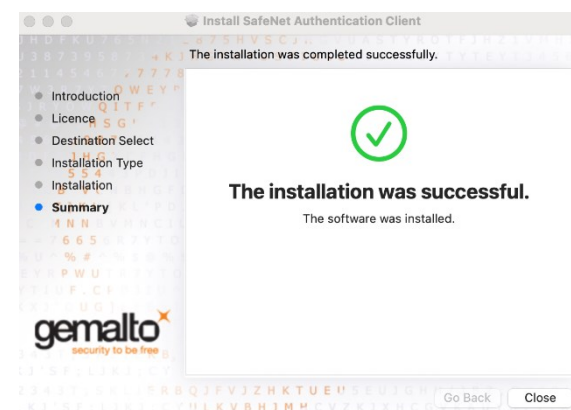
Install SafeNet Authentication Client

The installation was completed successfully.

Introduction
Licence
Destination Select
Installation Type
Installation
Summary

The installation was successful.

The software was installed.

gemalto
security to be free

Go Back
Close